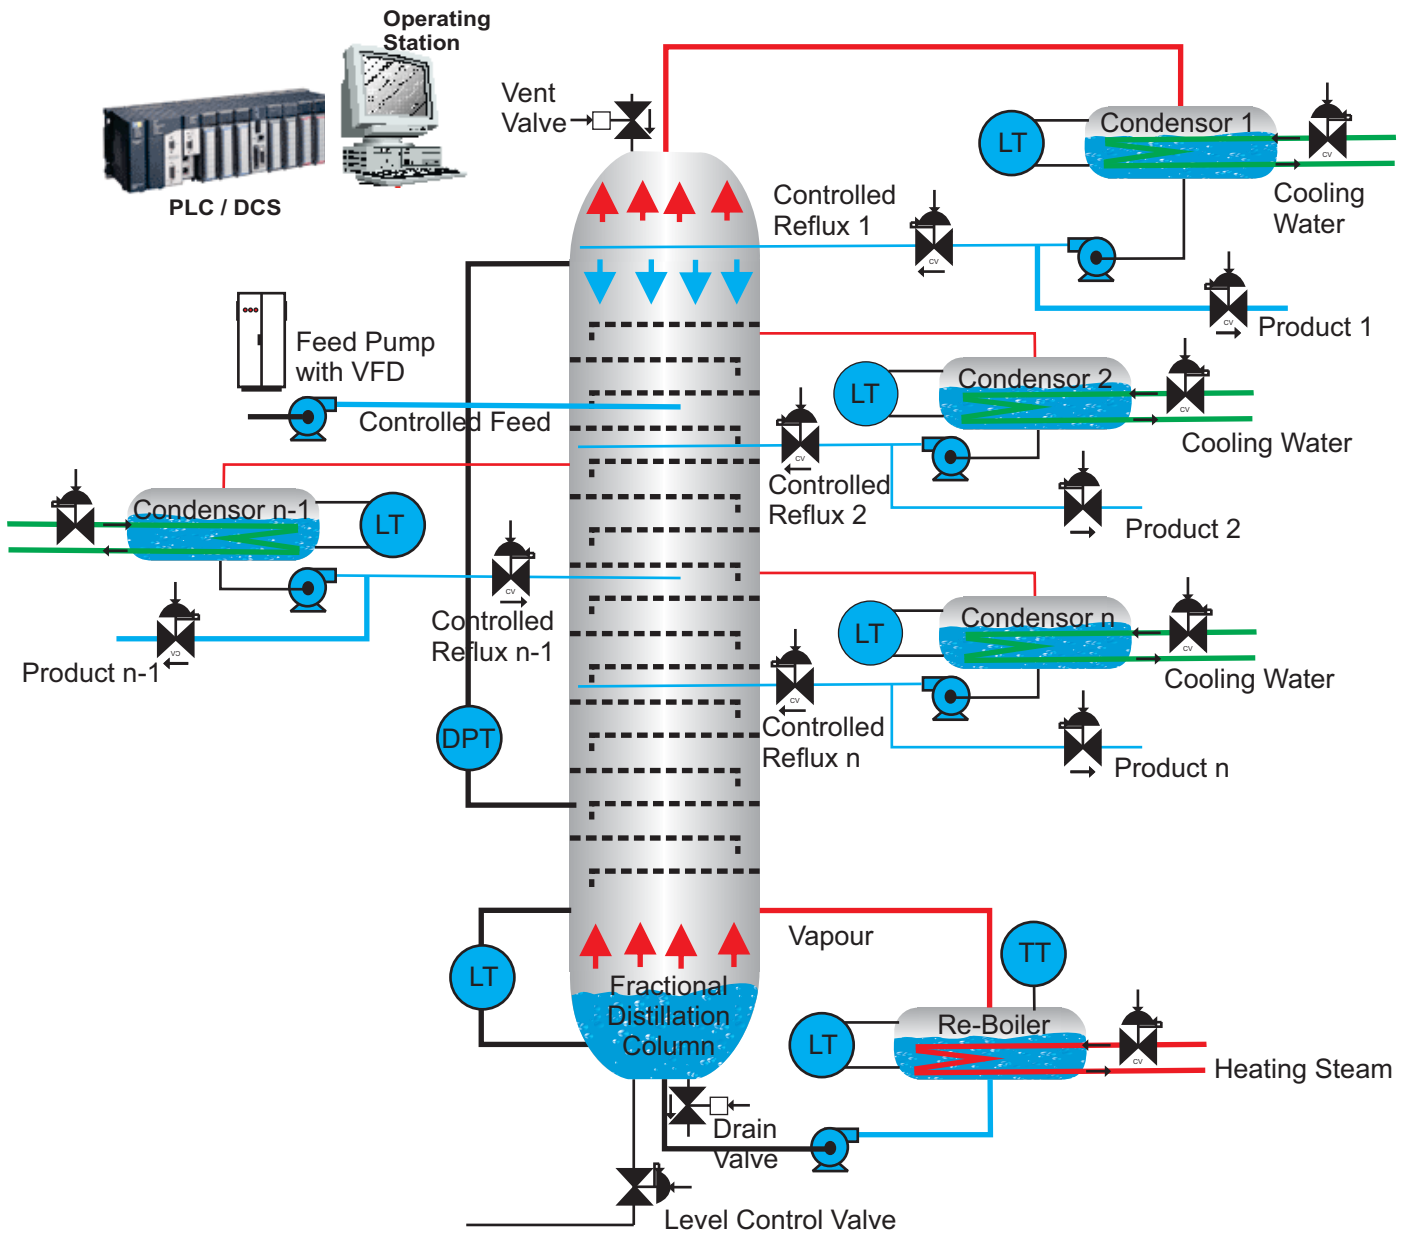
Operating Station

PLC / DCS

Vent Valve

Condensor 1

LT

Cooling Water

Controlled Reflux 1

Product 1

Feed Pump with VFD

Controlled Feed

Condensor 2

LT

Cooling Water

Controlled Reflux 2

Product 2

Condensor n-1

LT

Controlled Reflux n-1

Product n-1

Condensor n

LT

Cooling Water

Controlled Reflux n

Product n

DPT

LT

Vapour

TT

Fractional Distillation Column

Re-Boiler

LT

Heating Steam

Drain Valve

Level Control Valve

CV

CV

CV

CV

CV

CV

CV

CV

CV

CV

CV

CV